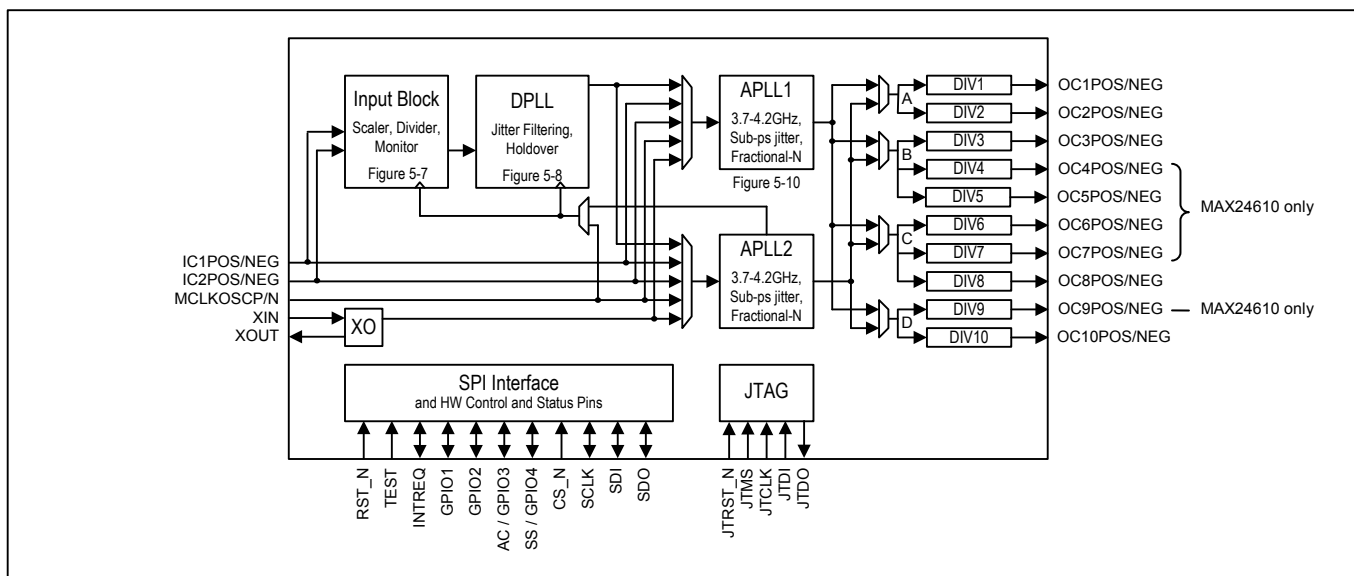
Input Block
Scaler, Divider, Monitor
Figure 5-7

DPLL
Jitter Filtering, Holdover
Figure 5-8

APLL1
3.7-4.2GHz, Sub-ps jitter, Fractional-N
Figure 5-10

APLL2
3.7-4.2GHz, Sub-ps jitter, Fractional-N

A
B
C
D

DIV1
DIV2
DIV3
DIV4
DIV5
DIV6
DIV7
DIV8
DIV9
DIV10

OC1POS/NEG
OC2POS/NEG
OC3POS/NEG
OC4POS/NEG
OC5POS/NEG
OC6POS/NEG
OC7POS/NEG
OC8POS/NEG
OC9POS/NEG — MAX24610 only
OC10POS/NEG

MAX24610 only

IC1POS/NEG
IC2POS/NEG
MCLKOSCP/N
XIN
XOUT
XO

SPI Interface
and HW Control and Status Pins

JTAG

RST_N
TEST
INTREQ
GPIO1
GPIO2
AC / GPIO3
SS / GPIO4
CS_N
SCLK
SDI
SDO

JTRST_N
JTMS
JTCLK
JTDI
JTDO